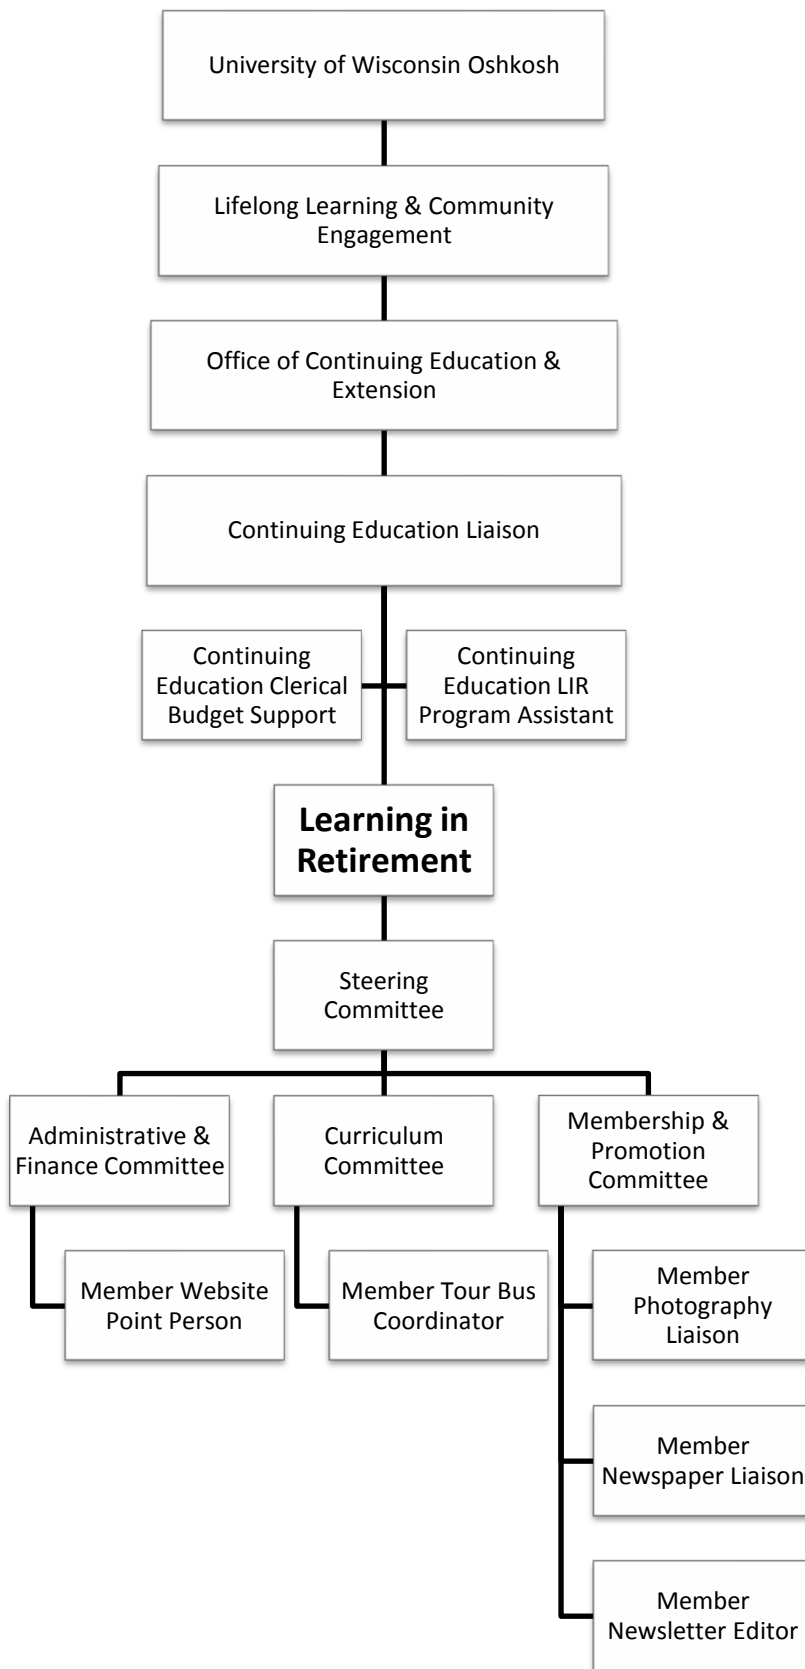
University of Wisconsin Oshkosh

Lifelong Learning & Community Engagement

Office of Continuing Education & Extension

Continuing Education Liaison

Continuing Education Clerical Budget Support

Continuing Education LIR Program Assistant

**Learning in Retirement**

Steering Committee

Administrative & Finance Committee

Curriculum Committee

Membership & Promotion Committee

Member Website Point Person

Member Tour Bus Coordinator

Member Photography Liaison

Member Newspaper Liaison

Member Newsletter Editor